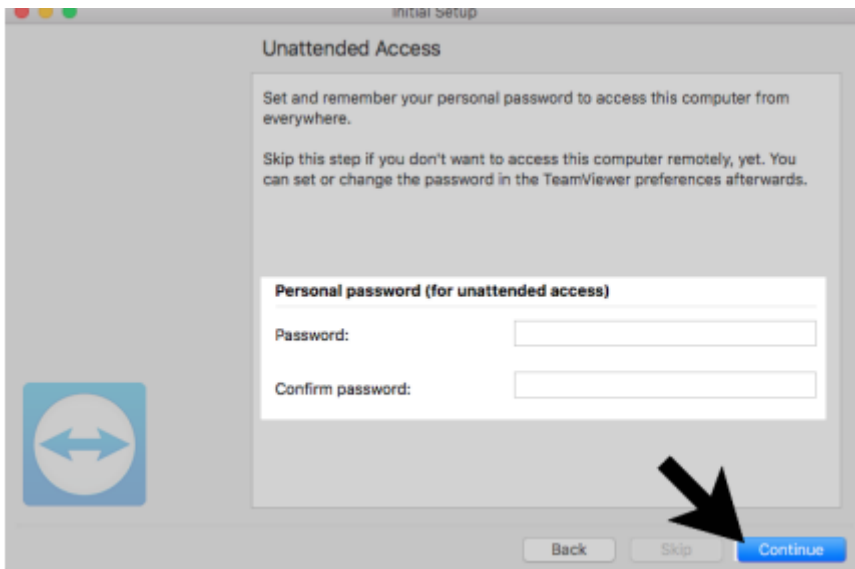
Initial Setup

Unattended Access

Set and remember your personal password to access this computer from everywhere.

Skip this step if you don't want to access this computer remotely, yet. You can set or change the password in the TeamViewer preferences afterwards.

Personal password (for unattended access)

Password:

Confirm password:

Back

Skip

Continue